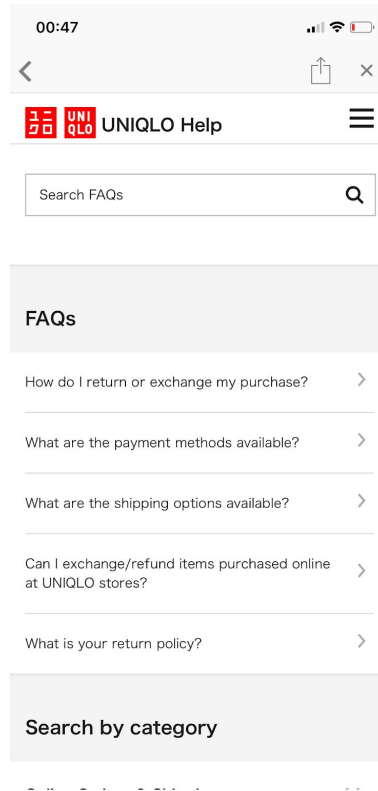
00:47

ユニ クロ UNI QLO UNIQLO Help

Search FAQs

FAQs

How do I return or exchange my purchase?

What are the payment methods available?

What are the shipping options available?

Can I exchange/refund items purchased online at UNIQLO stores?

What is your return policy?

Search by category

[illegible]